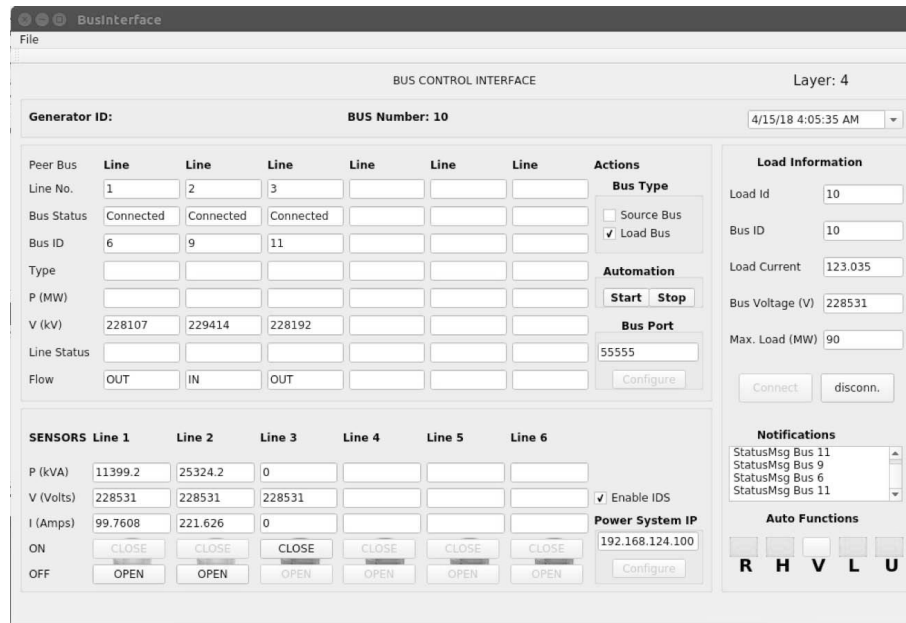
BusInterface
File

BUS CONTROL INTERFACE

Layer: 4

Generator ID:

BUS Number: 10

4/15/18 4:05:35 AM

| Peer Bus | Line | Line | Line | Line | Line | Line |
|---|---|---|---|---|---|---|
| Line No. | 1 | 2 | 3 | | | |
| Bus Status | Connected | Connected | Connected | | | |
| Bus ID | 6 | 9 | 11 | | | |
| Type | | | | | | |
| P (MW) | | | | | | |
| V (kV) | 228107 | 229414 | 228192 | | | |
| Line Status | | | | | | |
| Flow | OUT | IN | OUT | | | |

Actions
Bus Type
Source Bus
✓ Load Bus
Automation
Start Stop
Bus Port
55555
Configure

Load Information
Load Id 10
Bus ID 10
Load Current 123.035
Bus Voltage (V) 228531
Max. Load (MW) 90
Connect disconn.

| SENSORS | Line 1 | Line 2 | Line 3 | Line 4 | Line 5 | Line 6 |
|---|---|---|---|---|---|---|
| P (kVA) | 11399.2 | 25324.2 | 0 | | | |
| V (Volts) | 228531 | 228531 | 228531 | | | |
| I (Amps) | 99.7608 | 221.626 | 0 | | | |
| ON | CLOSE | CLOSE | CLOSE | CLOSE | CLOSE | CLOSE |
| OFF | OPEN | OPEN | OPEN | OPEN | OPEN | OPEN |

✓ Enable IDS
Power System IP
192.168.124.100
Configure

Notifications
StatusMsg Bus 11
StatusMsg Bus 9
StatusMsg Bus 6
StatusMsg Bus 11

Auto Functions
R H V L U